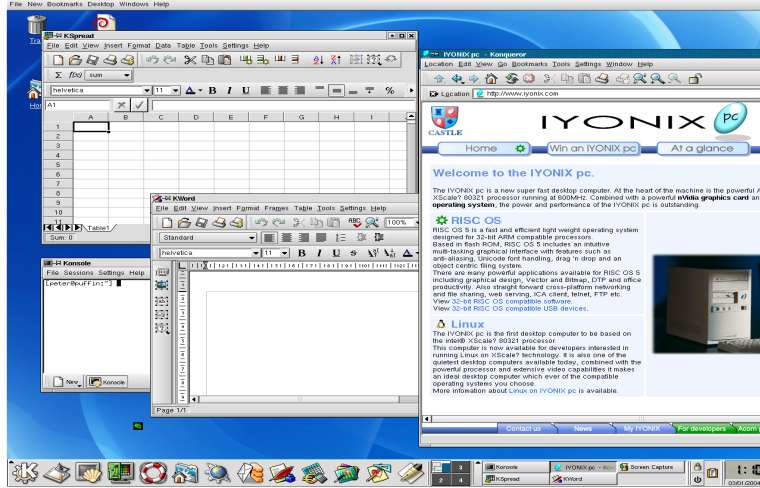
File New Bookmarks Desktop Windows Help

Tra

Hon

KSpread
File Edit View Insert Format Data Table Tools Settings Help
Σ f(x) sum
helvetica 11
A1

| | A | B | C | D | E | F | G | H | I |
|---|---|---|---|---|---|---|---|---|---|
| 1 | | | | | | | | | |
| 2 | | | | | | | | | |
| 3 | | | | | | | | | |
| 4 | | | | | | | | | |
| 5 | | | | | | | | | |
| 6 | | | | | | | | | |
| 7 | | | | | | | | | |
| 8 | | | | | | | | | |
| 9 | | | | | | | | | |
| 10 | | | | | | | | | |
| 11 | | | | | | | | | |

Table1
Sum: 0

Konsole
File Sessions Settings Help
[peter@puffin1~]

New Konsole

KWord
File Edit View Insert Format Frames Table Tools Settings Help
100%
Standard
helvetica 11
Page 1/1

IYONIX pc - Konqueror
Location Edit View Go Bookmarks Tools Settings Window Help
Location http://www.iyonix.com

CASTLE
IYONIX pc
Home Win an IYONIX pc At a glance

Welcome to the IYONIX pc.

The IYONIX pc is a new super fast desktop computer. At the heart of the machine is the powerful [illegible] XScale? 80321 processor running at 600MHz. Combined with a powerful nVidia graphics card an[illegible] operating system, the power and performance of the IYONIX pc is outstanding.

RISC OS
RISC OS 5 is a fast and efficient light weight operating system designed for 32-bit ARM compatible processors.
Based in flash ROM, RISC OS 5 includes an intuitive multi-tasking graphical interface with features such as anti-aliasing, Unicode font handling, drag 'n drop and an object centric filing system.
There are many powerful applications available for RISC OS 5 including graphical design, Vector and Bitmap, DTP and office productivity. Also straight forward cross-platform networking and file sharing, web serving, ICA client, telnet, FTP etc.
View 32-bit RISC OS compatible software.
View 32-bit RISC OS compatible USB devices.

Linux
The IYONIX pc is the first desktop computer to be based on the intel® XScale? 80321 processor.
This computer is now available for developers interested in running Linux on XScale? technology. It is also one of the quietest desktop computers available today, combined with the powerful processor and extensive video capabilities it makes an ideal desktop computer which ever of the compatible operating systems you choose.
More infomation about Linux on IYONIX pc is available.

Contact us News My IYONIX For developers Acorn

3
2 4
Konsole KSpread IYONIX pc - Konq KWord Screen Capture
03/01/2004